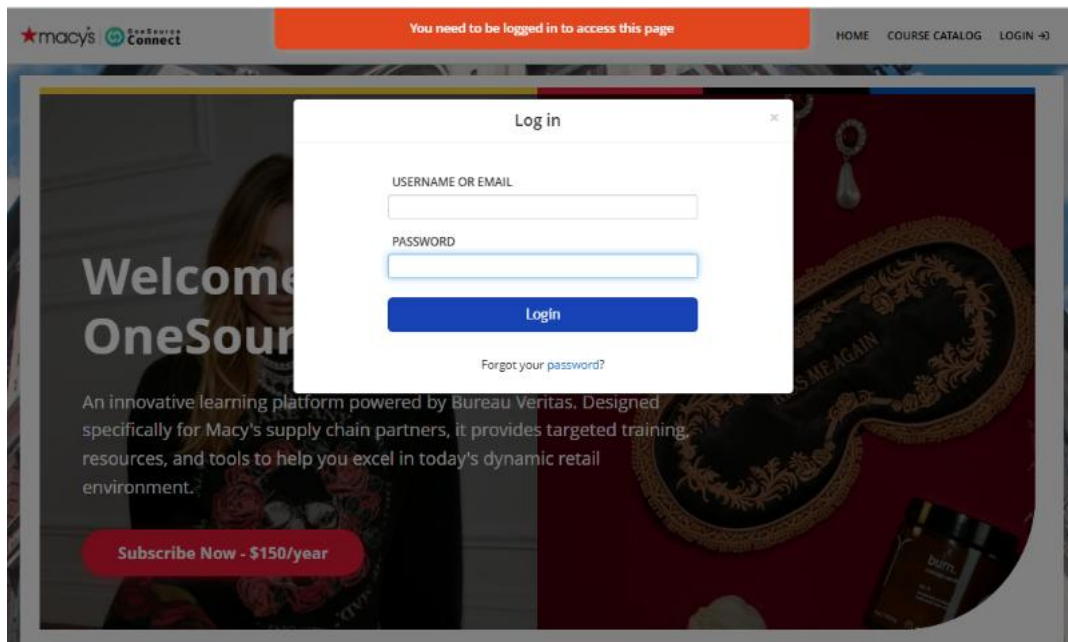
macy's OneSource Connect

You need to be logged in to access this page

HOME COURSE CATALOG LOGIN

Log in

×

USERNAME OR EMAIL

PASSWORD

Login

Forgot your password?

Welcome
OneSour

An innovative learning platform powered by Bureau Veritas. Designed specifically for Macy's supply chain partners, it provides targeted training, resources, and tools to help you excel in today's dynamic retail environment.

Subscribe Now - $150/year

ME AGAIN

bum.